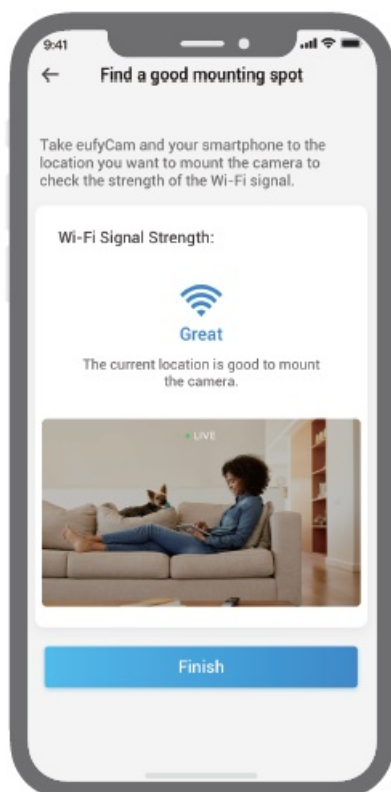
9:41

←

Find a good mounting spot

Take eufyCam and your smartphone to the location you want to mount the camera to check the strength of the Wi-Fi signal.

Wi-Fi Signal Strength:

Great

The current location is good to mount the camera.

• LIVE

Finish